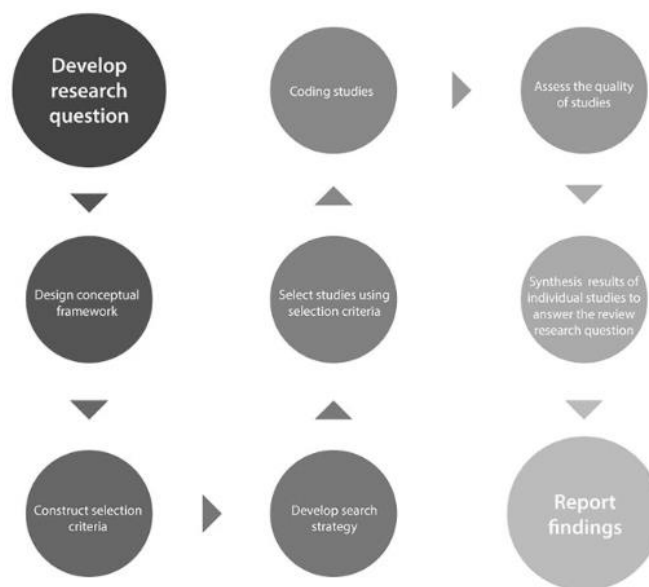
Develop research question

Design conceptual framework

Construct selection criteria

Develop search strategy

Select studies using selection criteria

Coding studies

Assess the quality of studies

Synthesis results of individual studies to answer the review research question

Report findings